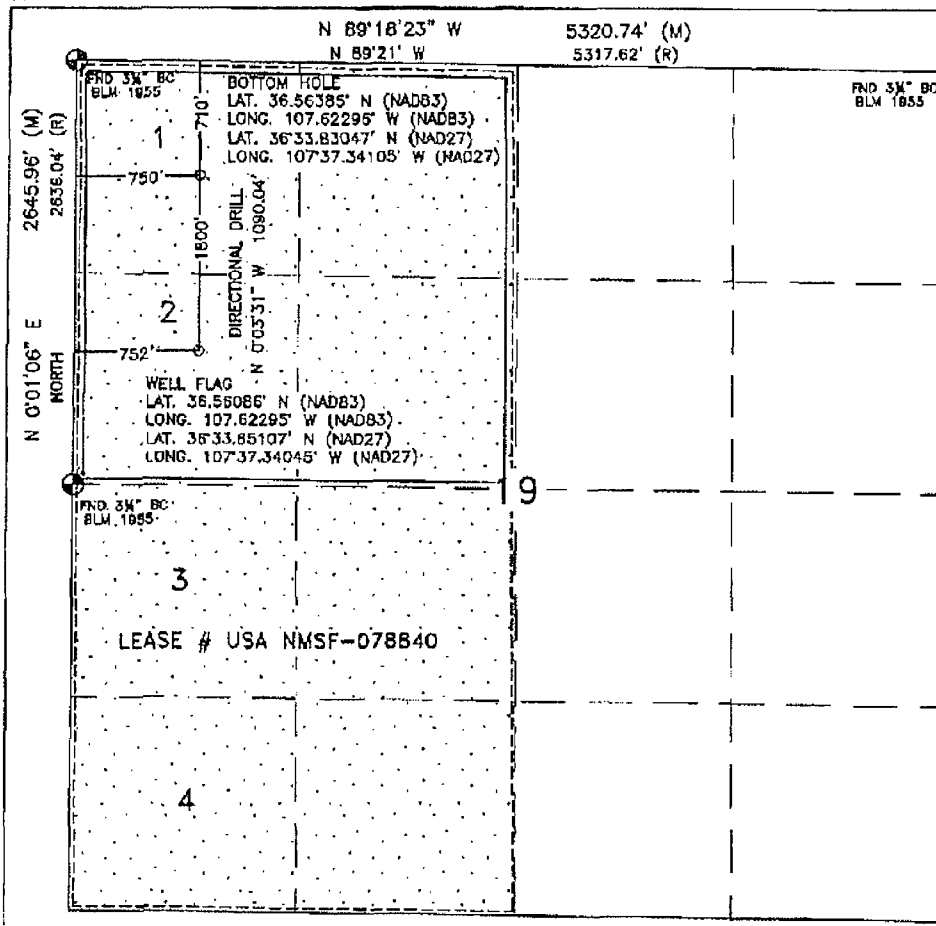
N 89°18'23" W
5320.74' (M)
N 89°21' W
5317.62' (R)

FND 3¼" BC
BLM 1955

BOTTOM HOLE
LAT. 36.56385' N (NAD83)
LONG. 107.62295' W (NAD83)
LAT. 36°33.83047' N (NAD27)
LONG. 107°37.34105' W (NAD27)

FND 3¼" BC
BLM 1955

710'

1

750'

2645.96' (M)
2636.04' (R)

1800'

DIRECTIONAL DRILL
N 0°05'31" W 1090.04'

2

N 0°01'06" E
NORTH

752'

WELL FLAG
LAT. 36.56086' N (NAD83)
LONG. 107.62295' W (NAD83)
LAT. 36°33.65107' N (NAD27)
LONG. 107°37.34045' W (NAD27)

19

FND 3¼" BC
BLM 1955

3

LEASE # USA NMSF-078840

4